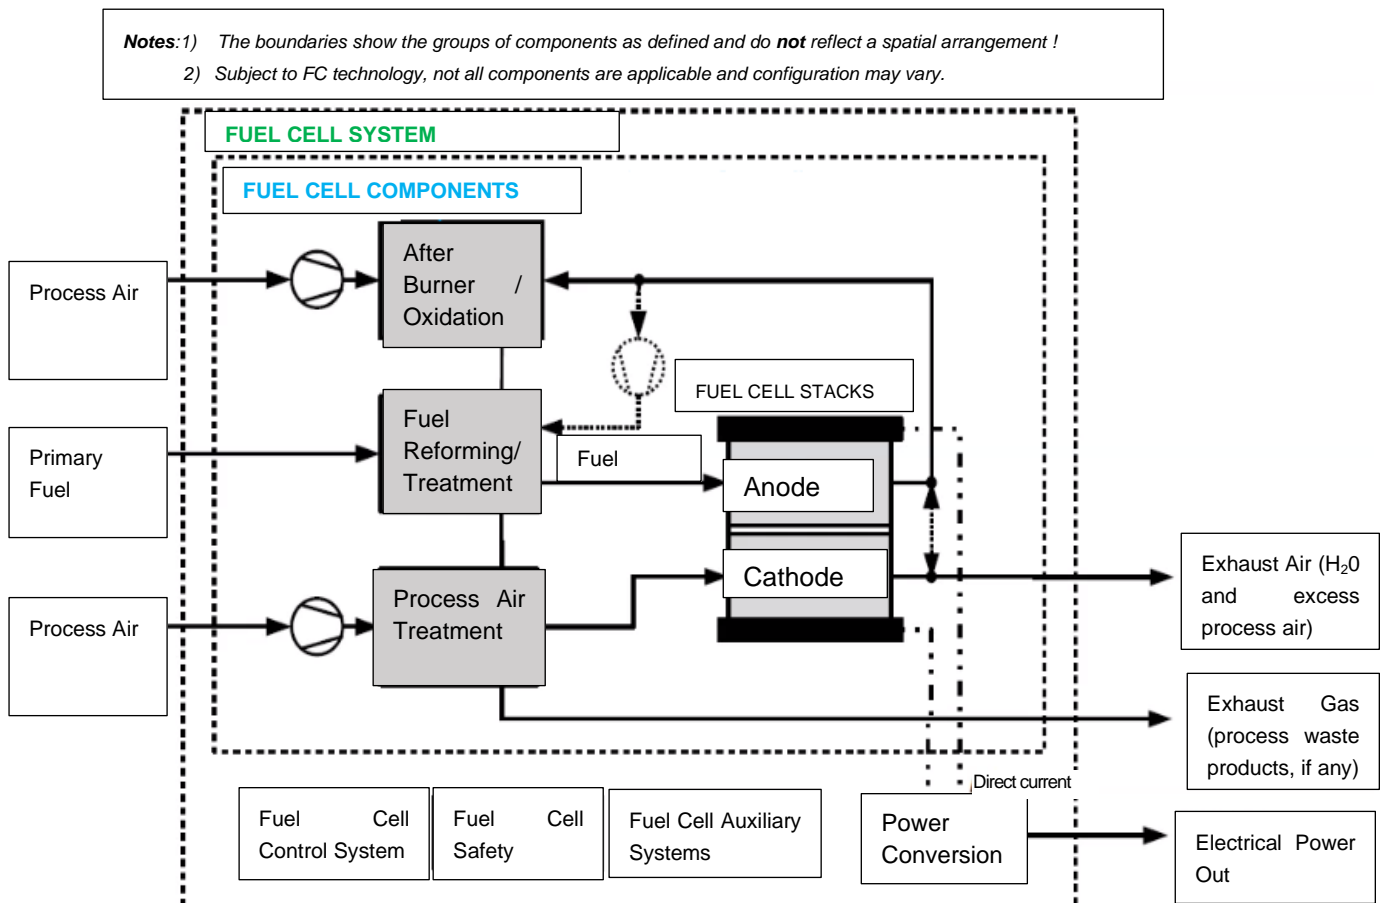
**Notes**:1) The boundaries show the groups of components as defined and do **not** reflect a spatial arrangement !

2) Subject to FC technology, not all components are applicable and configuration may vary.

FUEL CELL SYSTEM

FUEL CELL COMPONENTS

Process Air

After Burner / Oxidation

Primary Fuel

Fuel Reforming/ Treatment

FUEL CELL STACKS

Fuel

Anode

Process Air

Process Air Treatment

Cathode

Exhaust Air ($H_20$ and excess process air)

Exhaust Gas (process waste products, if any)

Direct current

Fuel Cell Control System

Fuel Cell Safety

Fuel Cell Auxiliary Systems

Power Conversion

Electrical Power Out